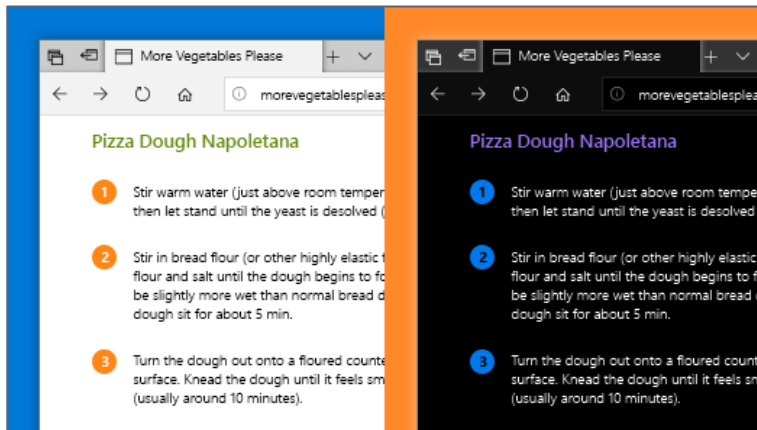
More Vegetables Please

morevegetablesplea

Pizza Dough Napoletana

1 Stir warm water (just above room temper then let stand until the yeast is desolved (

2 Stir in bread flour (or other highly elastic flour and salt until the dough begins to fo be slightly more wet than normal bread d dough sit for about 5 min.

3 Turn the dough out onto a floured counte surface. Knead the dough until it feels sm (usually around 10 minutes).

More Vegetables Please

morevegetablesplea

Pizza Dough Napoletana

1 Stir warm water (just above room tempe then let stand until the yeast is desolved

2 Stir in bread flour (or other highly elastic flour and salt until the dough begins to f be slightly more wet than normal bread dough sit for about 5 min.

3 Turn the dough out onto a floured count surface. Knead the dough until it feels sm (usually around 10 minutes).